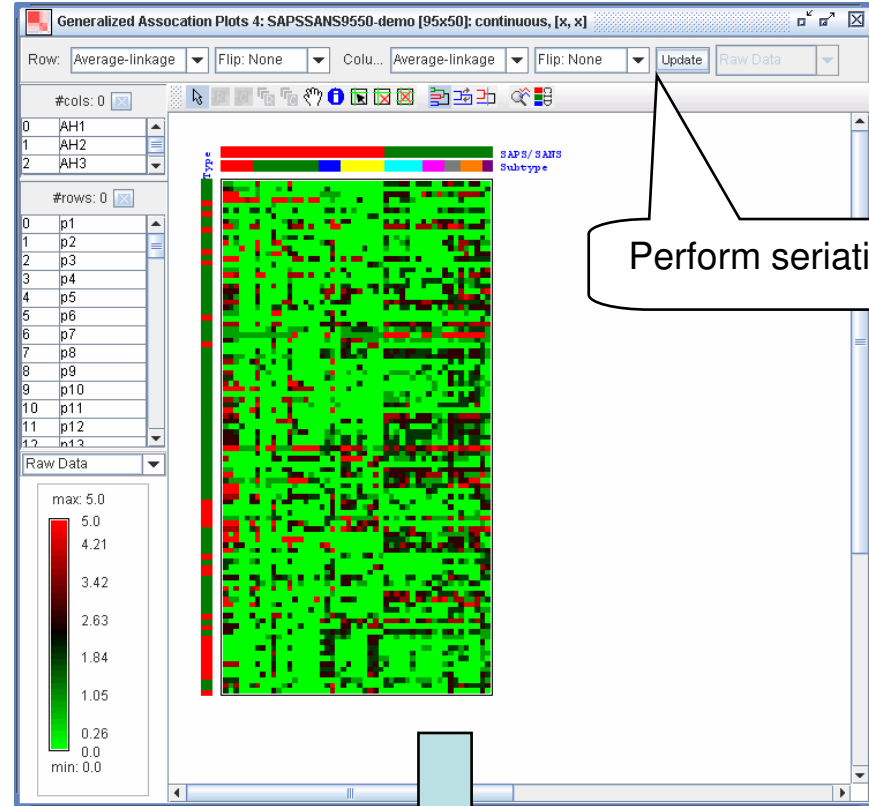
Generalized Assocation Plots 4: SAPSSANS9550-demo [95x50]: continuous, [x, x]

Row: Average-linkage Flip: None Colu... Average-linkage Flip: None Update Raw Data

#cols: 0

| | |
|---|---|
| 0 | AH1 |
| 1 | AH2 |
| 2 | AH3 |

#rows: 0

| | |
|---|---|
| 0 | p1 |
| 1 | p2 |
| 2 | p3 |
| 3 | p4 |
| 4 | p5 |
| 5 | p6 |
| 6 | p7 |
| 7 | p8 |
| 8 | p9 |
| 9 | p10 |
| 10 | p11 |
| 11 | p12 |
| 12 | p13 |

Raw Data

max: 5.0
5.0
4.21
3.42
2.63
1.84
1.05
0.26
0.0
min: 0.0

Type

SAPS/SANS
Subtype

Perform seriati